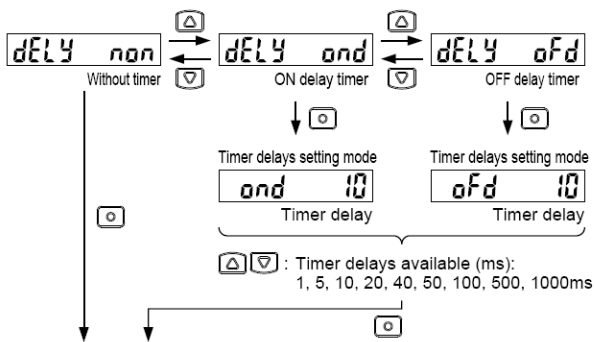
dELY non

Without timer

dELY ond

ON delay timer

dELY oFd

OFF delay timer

Timer delays setting mode

ond 10

Timer delay

Timer delays setting mode

oFd 10

Timer delay

: Timer delays available (ms): 1, 5, 10, 20, 40, 50, 100, 500, 1000ms